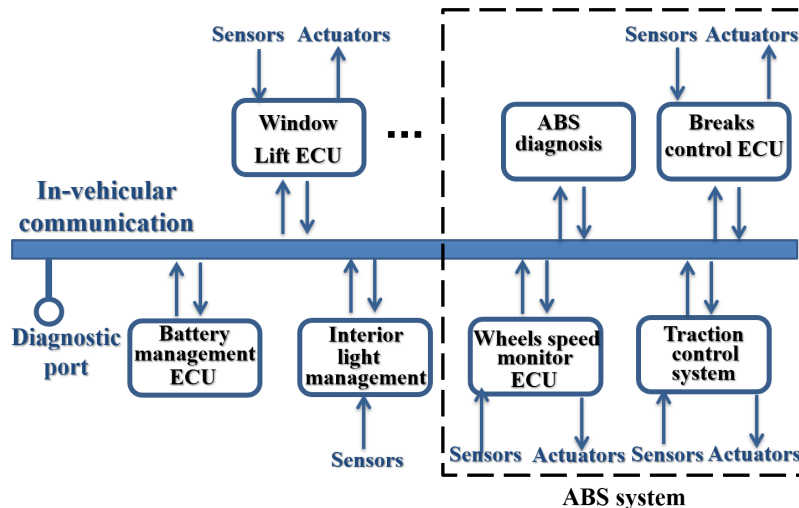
Sensors Actuators

Window Lift ECU

...

Sensors Actuators

ABS diagnosis

Breaks control ECU

In-vehicular communication

Diagnostic port

Battery management ECU

Interior light management

Sensors

Wheels speed monitor ECU

Traction control system

Sensors Actuators Sensors Actuators

ABS system